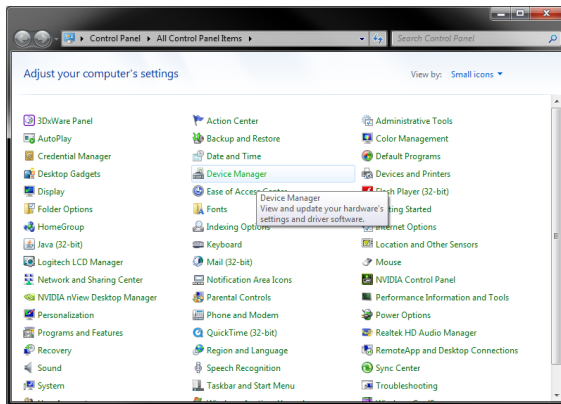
Control Panel ▸ All Control Panel Items ▸

Search Control Panel

Adjust your computer's settings

View by: Small icons ▾

3DxWare Panel
AutoPlay
Credential Manager
Desktop Gadgets
Display
Folder Options
HomeGroup
Java (32-bit)
Logitech LCD Manager
Network and Sharing Center
NVIDIA nView Desktop Manager
Personalization
Programs and Features
Recovery
Sound
System

Action Center
Backup and Restore
Date and Time
Device Manager
Ease of Access Center
Fonts
Indexing Options
Keyboard
Mail (32-bit)
Notification Area Icons
Parental Controls
Phone and Modem
QuickTime (32-bit)
Region and Language
Speech Recognition
Taskbar and Start Menu

Administrative Tools
Color Management
Default Programs
Devices and Printers
Flash Player (32-bit)
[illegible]ting Started
Internet Options
Location and Other Sensors
Mouse
NVIDIA Control Panel
Performance Information and Tools
Power Options
Realtek HD Audio Manager
RemoteApp and Desktop Connections
Sync Center
Troubleshooting

Device Manager
View and update your hardware's settings and driver software.